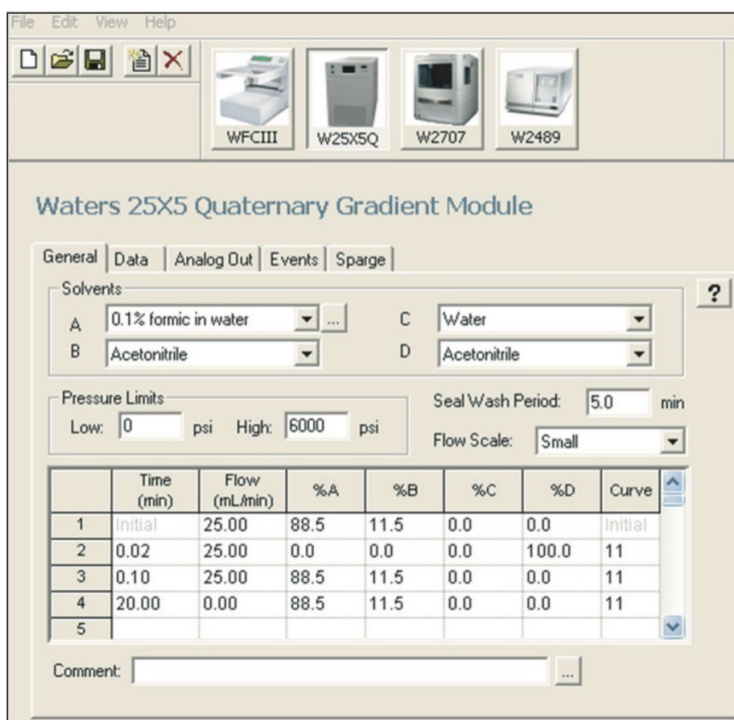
File Edit View Help

WFCIII W25X5Q W2707 W2489

Waters 25X5 Quaternary Gradient Module

General | Data | Analog Out | Events | Sparge

?

Solvents

A 0.1% formic in water ...
B Acetonitrile
C Water
D Acetonitrile

Pressure Limits
Low: 0 psi High: 6000 psi

Seal Wash Period: 5.0 min

Flow Scale: Small

| | Time (min) | Flow (mL/min) | %A | %B | %C | %D | Curve |
|---|---|---|---|---|---|---|---|
| 1 | Initial | 25.00 | 88.5 | 11.5 | 0.0 | 0.0 | Initial |
| 2 | 0.02 | 25.00 | 0.0 | 0.0 | 0.0 | 100.0 | 11 |
| 3 | 0.10 | 25.00 | 88.5 | 11.5 | 0.0 | 0.0 | 11 |
| 4 | 20.00 | 0.00 | 88.5 | 11.5 | 0.0 | 0.0 | 11 |
| 5 | | | | | | | |

Comment: ...